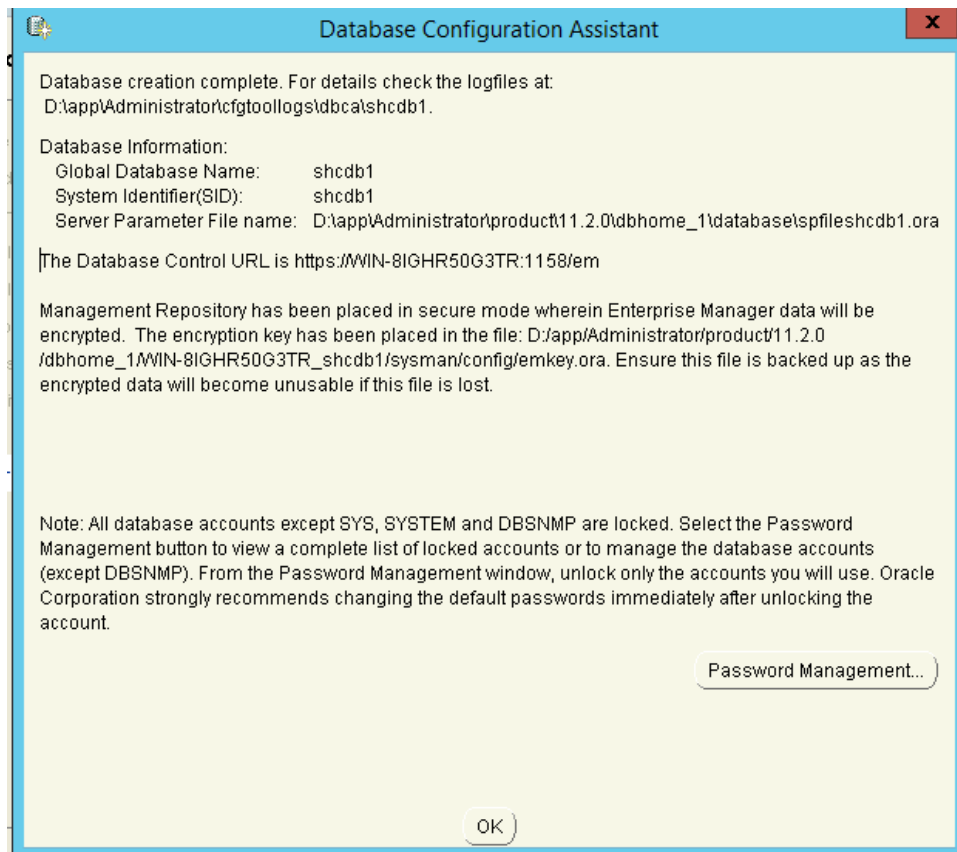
Database Configuration Assistant

x

Database creation complete. For details check the logfiles at:
D:\app\Administrator\cfgtoollogs\dbca\shcdb1.

Database Information:
Global Database Name: shcdb1
System Identifier(SID): shcdb1
Server Parameter File name: D:\app\Administrator\product\11.2.0\dbhome_1\database\spfileshcdb1.ora

The Database Control URL is https://WIN-8IGHR50G3TR:1158/em

Management Repository has been placed in secure mode wherein Enterprise Manager data will be encrypted. The encryption key has been placed in the file: D:/app/Administrator/product/11.2.0/dbhome_1/WIN-8IGHR50G3TR_shcdb1/sysman/config/emkey.ora. Ensure this file is backed up as the encrypted data will become unusable if this file is lost.

Note: All database accounts except SYS, SYSTEM and DBSNMP are locked. Select the Password Management button to view a complete list of locked accounts or to manage the database accounts (except DBSNMP). From the Password Management window, unlock only the accounts you will use. Oracle Corporation strongly recommends changing the default passwords immediately after unlocking the account.

Password Management...

OK